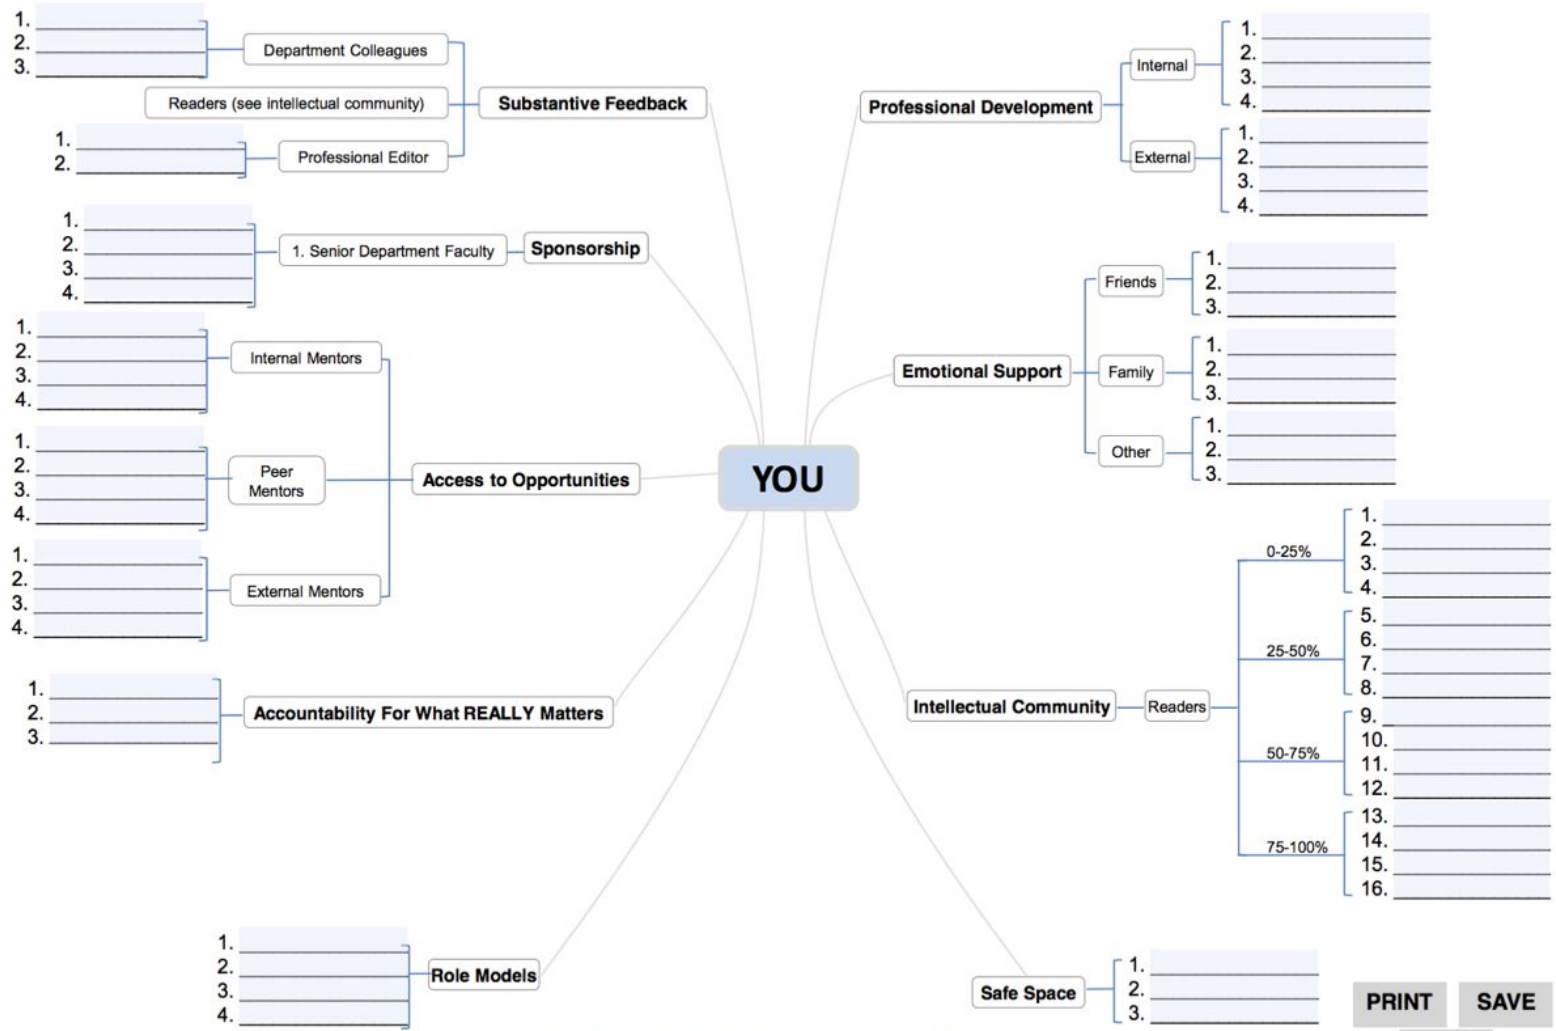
1. ______
2. ______
3. ______

Department Colleagues

Readers (see intellectual community)

Substantive Feedback

1. ______
2. ______

Professional Editor

1. ______
2. ______
3. ______
4. ______

1. Senior Department Faculty

Sponsorship

1. ______
2. ______
3. ______
4. ______

Internal Mentors

1. ______
2. ______
3. ______
4. ______

Peer Mentors

Access to Opportunities

1. ______
2. ______
3. ______
4. ______

External Mentors

1. ______
2. ______
3. ______

Accountability For What REALLY Matters

1. ______
2. ______
3. ______
4. ______

Role Models

YOU

Professional Development

Internal

1. ______
2. ______
3. ______
4. ______

External

1. ______
2. ______
3. ______
4. ______

Emotional Support

Friends

1. ______
2. ______
3. ______

Family

1. ______
2. ______
3. ______

Other

1. ______
2. ______
3. ______

Intellectual Community

Readers

0-25%

1. ______
2. ______
3. ______
4. ______

25-50%

5. ______
6. ______
7. ______
8. ______

50-75%

9. ______
10. ______
11. ______
12. ______

75-100%

13. ______
14. ______
15. ______
16. ______

Safe Space

1. ______
2. ______
3. ______

PRINT

SAVE